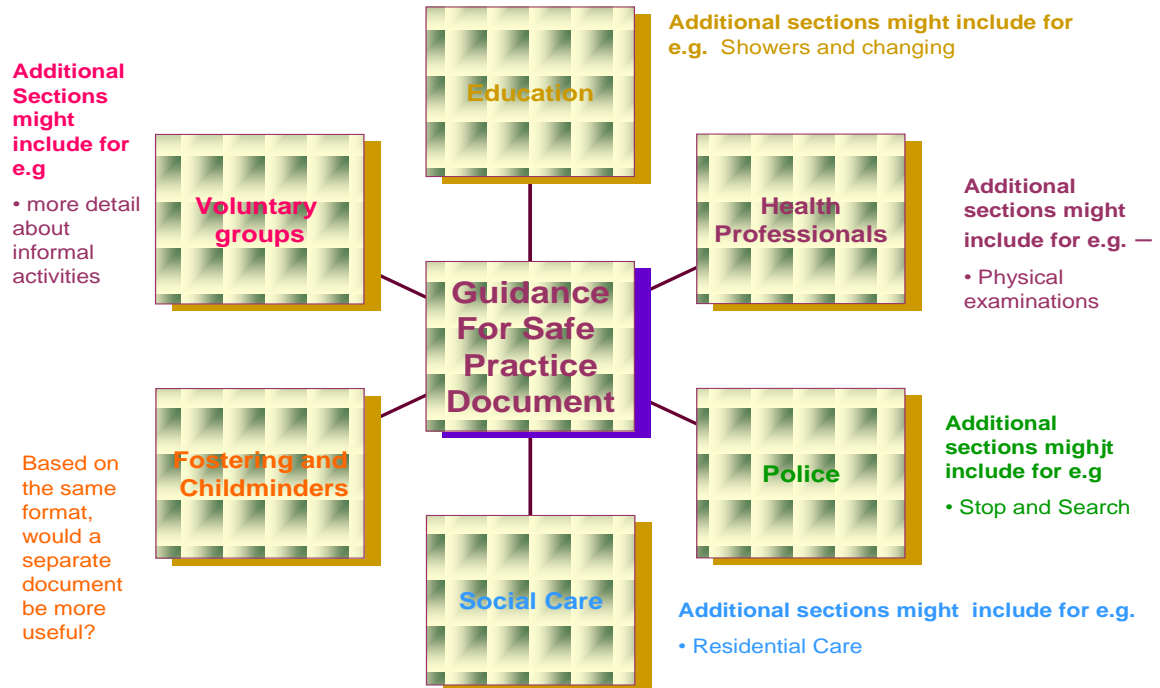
Additional Sections might include for e.g

• more detail about informal activities

Education

Additional sections might include for e.g. Showers and changing

Voluntary groups

Health Professionals

Additional sections might include for e.g. –

• Physical examinations

Guidance For Safe Practice Document

Fostering and Childminders

Based on the same format, would a separate document be more useful?

Police

Additional sections mighjt include for e.g

• Stop and Search

Social Care

Additional sections might include for e.g.

• Residential Care